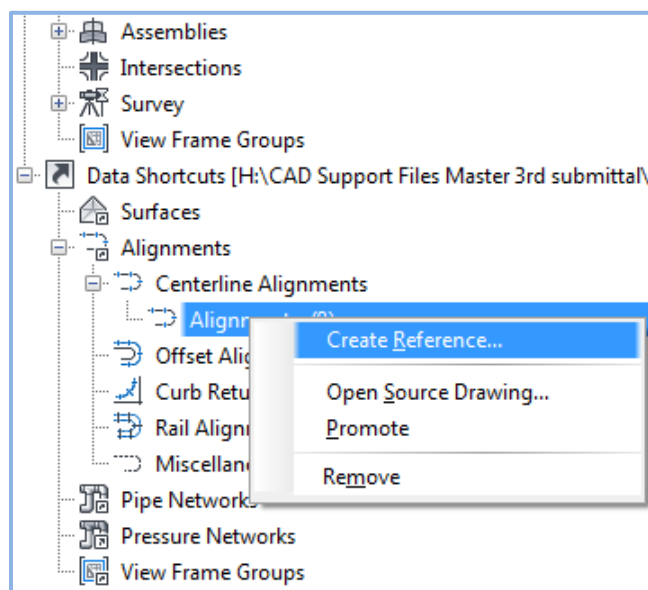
Assemblies
Intersections
Survey
View Frame Groups
Data Shortcuts [H:\CAD Support Files Master 3rd submittal\
Surfaces
Alignments
Centerline Alignments
Alignm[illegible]
Offset Alig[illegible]
Curb Retu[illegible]
Rail Align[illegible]
Miscellan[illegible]
Pipe Networks
Pressure Networks
View Frame Groups

Create Reference...
Open Source Drawing...
Promote
Remove